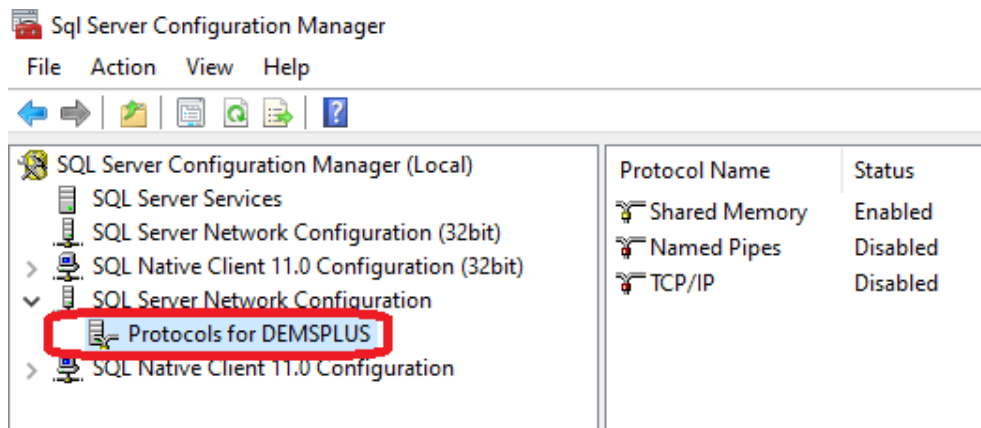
Sql Server Configuration Manager

File Action View Help

SQL Server Configuration Manager (Local)
SQL Server Services
SQL Server Network Configuration (32bit)
SQL Native Client 11.0 Configuration (32bit)
SQL Server Network Configuration
Protocols for DEMSPLUS
SQL Native Client 11.0 Configuration

| Protocol Name | Status |
|---|---|
| Shared Memory | Enabled |
| Named Pipes | Disabled |
| TCP/IP | Disabled |